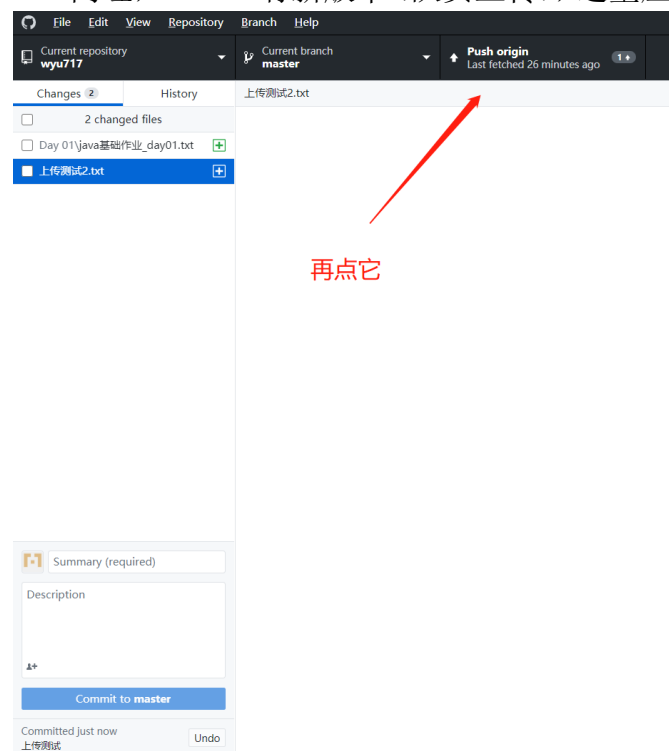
File Edit View Repository Branch Help

Current repository
wyu717

Current branch
master

Push origin
Last fetched 26 minutes ago

1

Changes 2

History

上传测试2.txt

2 changed files

Day 01\java基础作业_day01.txt

上传测试2.txt

再点它

Summary (required)

Description

Commit to master

Committed just now
上传测试

Undo